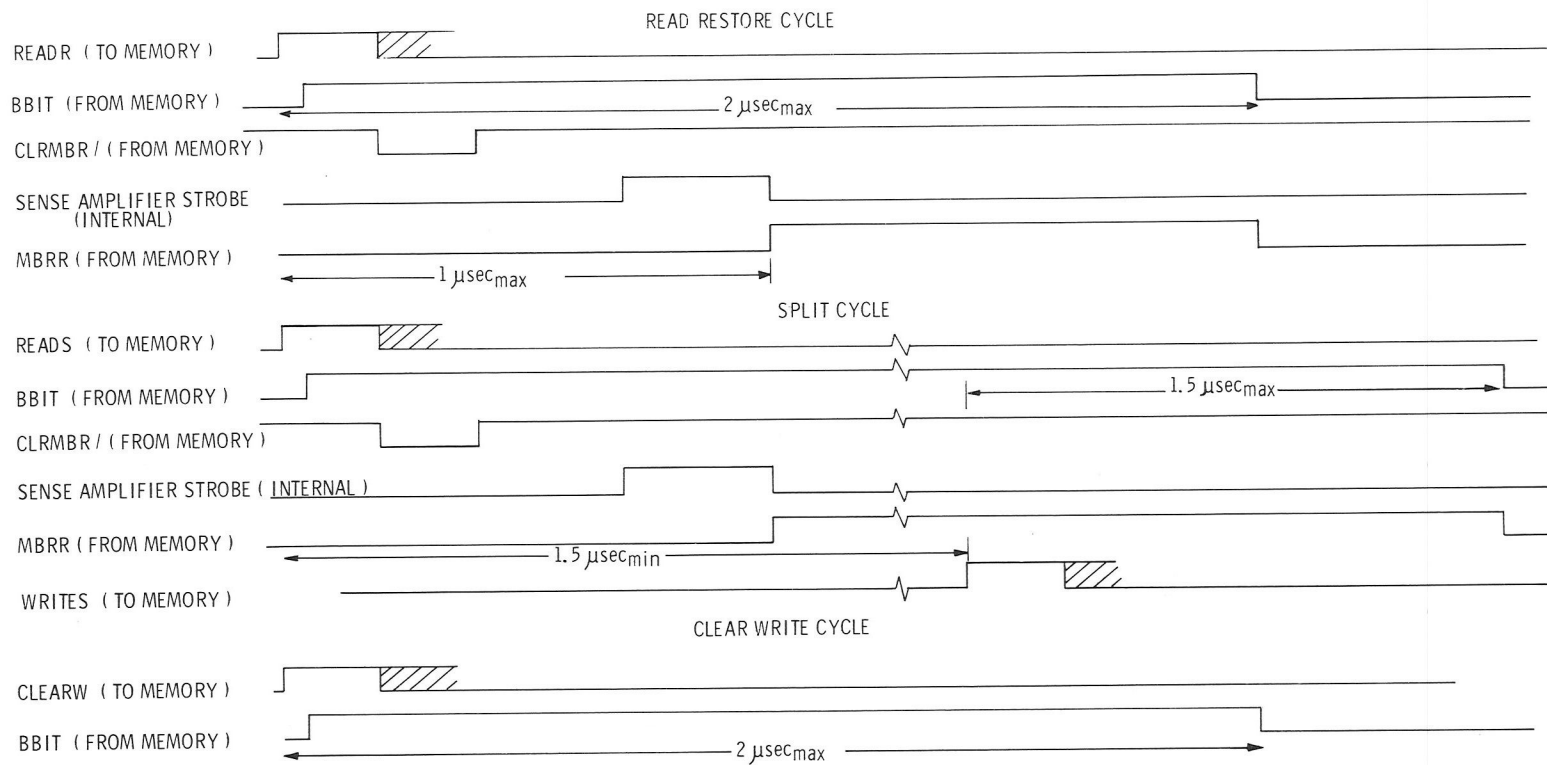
READ RESTORE CYCLE

READR ( TO MEMORY )

BBIT (FROM MEMORY )

2 $\mu sec_{max}$

CLRMBR / ( FROM MEMORY )

SENSE AMPLIFIER STROBE (INTERNAL)

MBRR ( FROM MEMORY )

1 $\mu sec_{max}$

SPLIT CYCLE

READS ( TO MEMORY )

BBIT ( FROM MEMORY )

1.5 $\mu sec_{max}$

CLRMBR / ( FROM MEMORY )

SENSE AMPLIFIER STROBE ( INTERNAL )

MBRR ( FROM MEMORY )

1.5 $\mu sec_{min}$

WRITES ( TO MEMORY )

CLEAR WRITE CYCLE

CLEARW ( TO MEMORY )

BBIT ( FROM MEMORY )

2 $\mu sec_{max}$